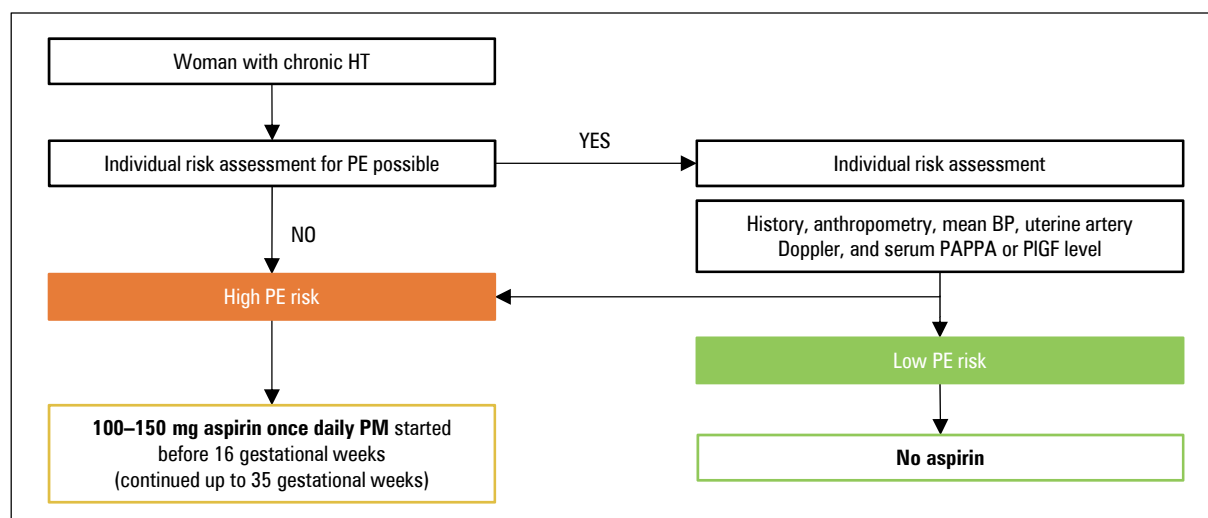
Woman with chronic HT

Individual risk assessment for PE possible

YES

Individual risk assessment

NO

History, anthropometry, mean BP, uterine artery Doppler, and serum PAPPA or PlGF level

High PE risk

Low PE risk

**100–150 mg aspirin once daily PM** started before 16 gestational weeks (continued up to 35 gestational weeks)

**No aspirin**